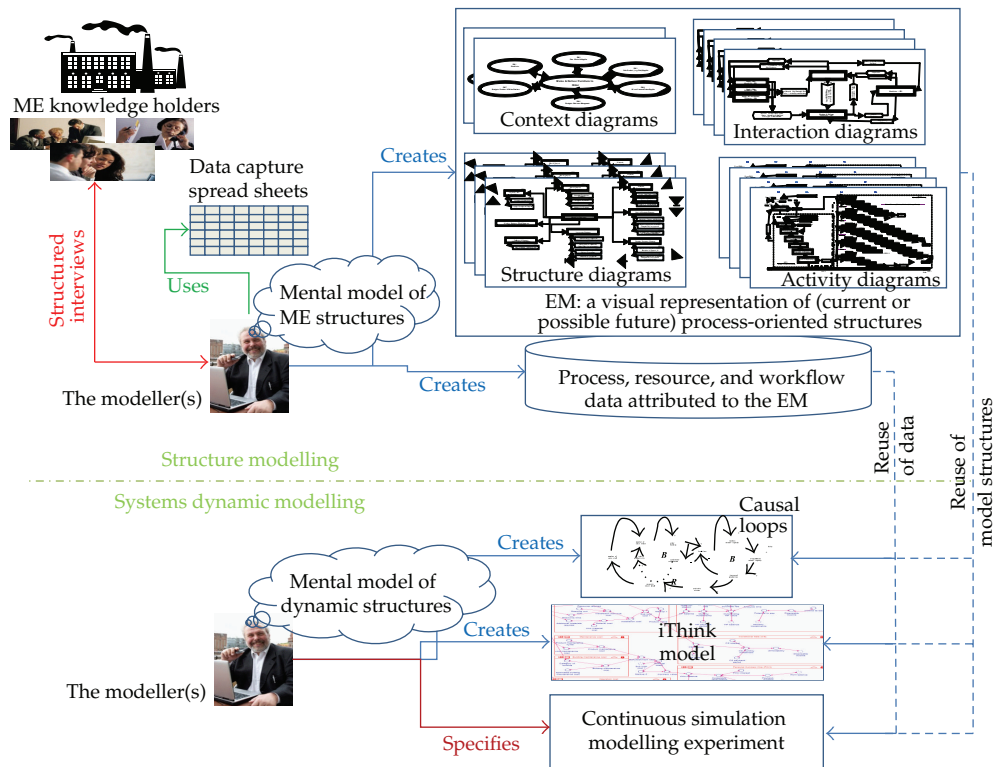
ME knowledge holders

Data capture spread sheets

Structured interviews

Uses

Mental model of ME structures

The modeller(s)

Creates

Context diagrams

Interaction diagrams

Structure diagrams

Activity diagrams

EM: a visual representation of (current or possible future) process-oriented structures

Creates

Process, resource, and workflow data attributed to the EM

Reuse of data

Reuse of model structures

Structure modelling

Systems dynamic modelling

Mental model of dynamic structures

Creates

Causal loops

B

B

R

Creates

iThink model

The modeller(s)

Specifies

Continuous simulation modelling experiment